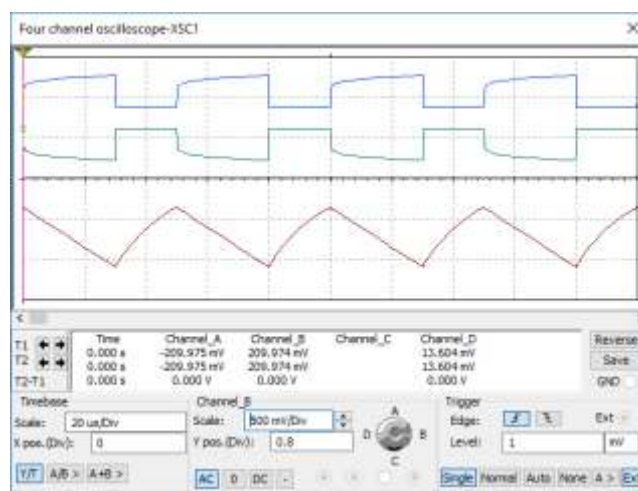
Four channel oscilloscope-XSC1

|  | Time | Channel_A | Channel_B | Channel_C | Channel_D |
|---|---|---|---|---|---|
| T1 | 0.000 s | -209.975 mV | 209.974 mV |  | 13.604 mV |
| T2 | 0.000 s | -209.975 mV | 209.974 mV |  | 13.604 mV |
| T2-T1 | 0.000 s | 0.000 V | 0.000 V |  | 0.000 V |

Reverse
Save
GND

Timebase
Scale: 20 us/Div
X pos.(Div): 0
Y/T A/B > A+B >

Channel_B
Scale: 500 mV/Div
Y pos.(Div): 0.8
AC 0 DC -

A
D B
C

Trigger
Edge:
Ext
Level: 1 mV
Single Normal Auto None A > Ext